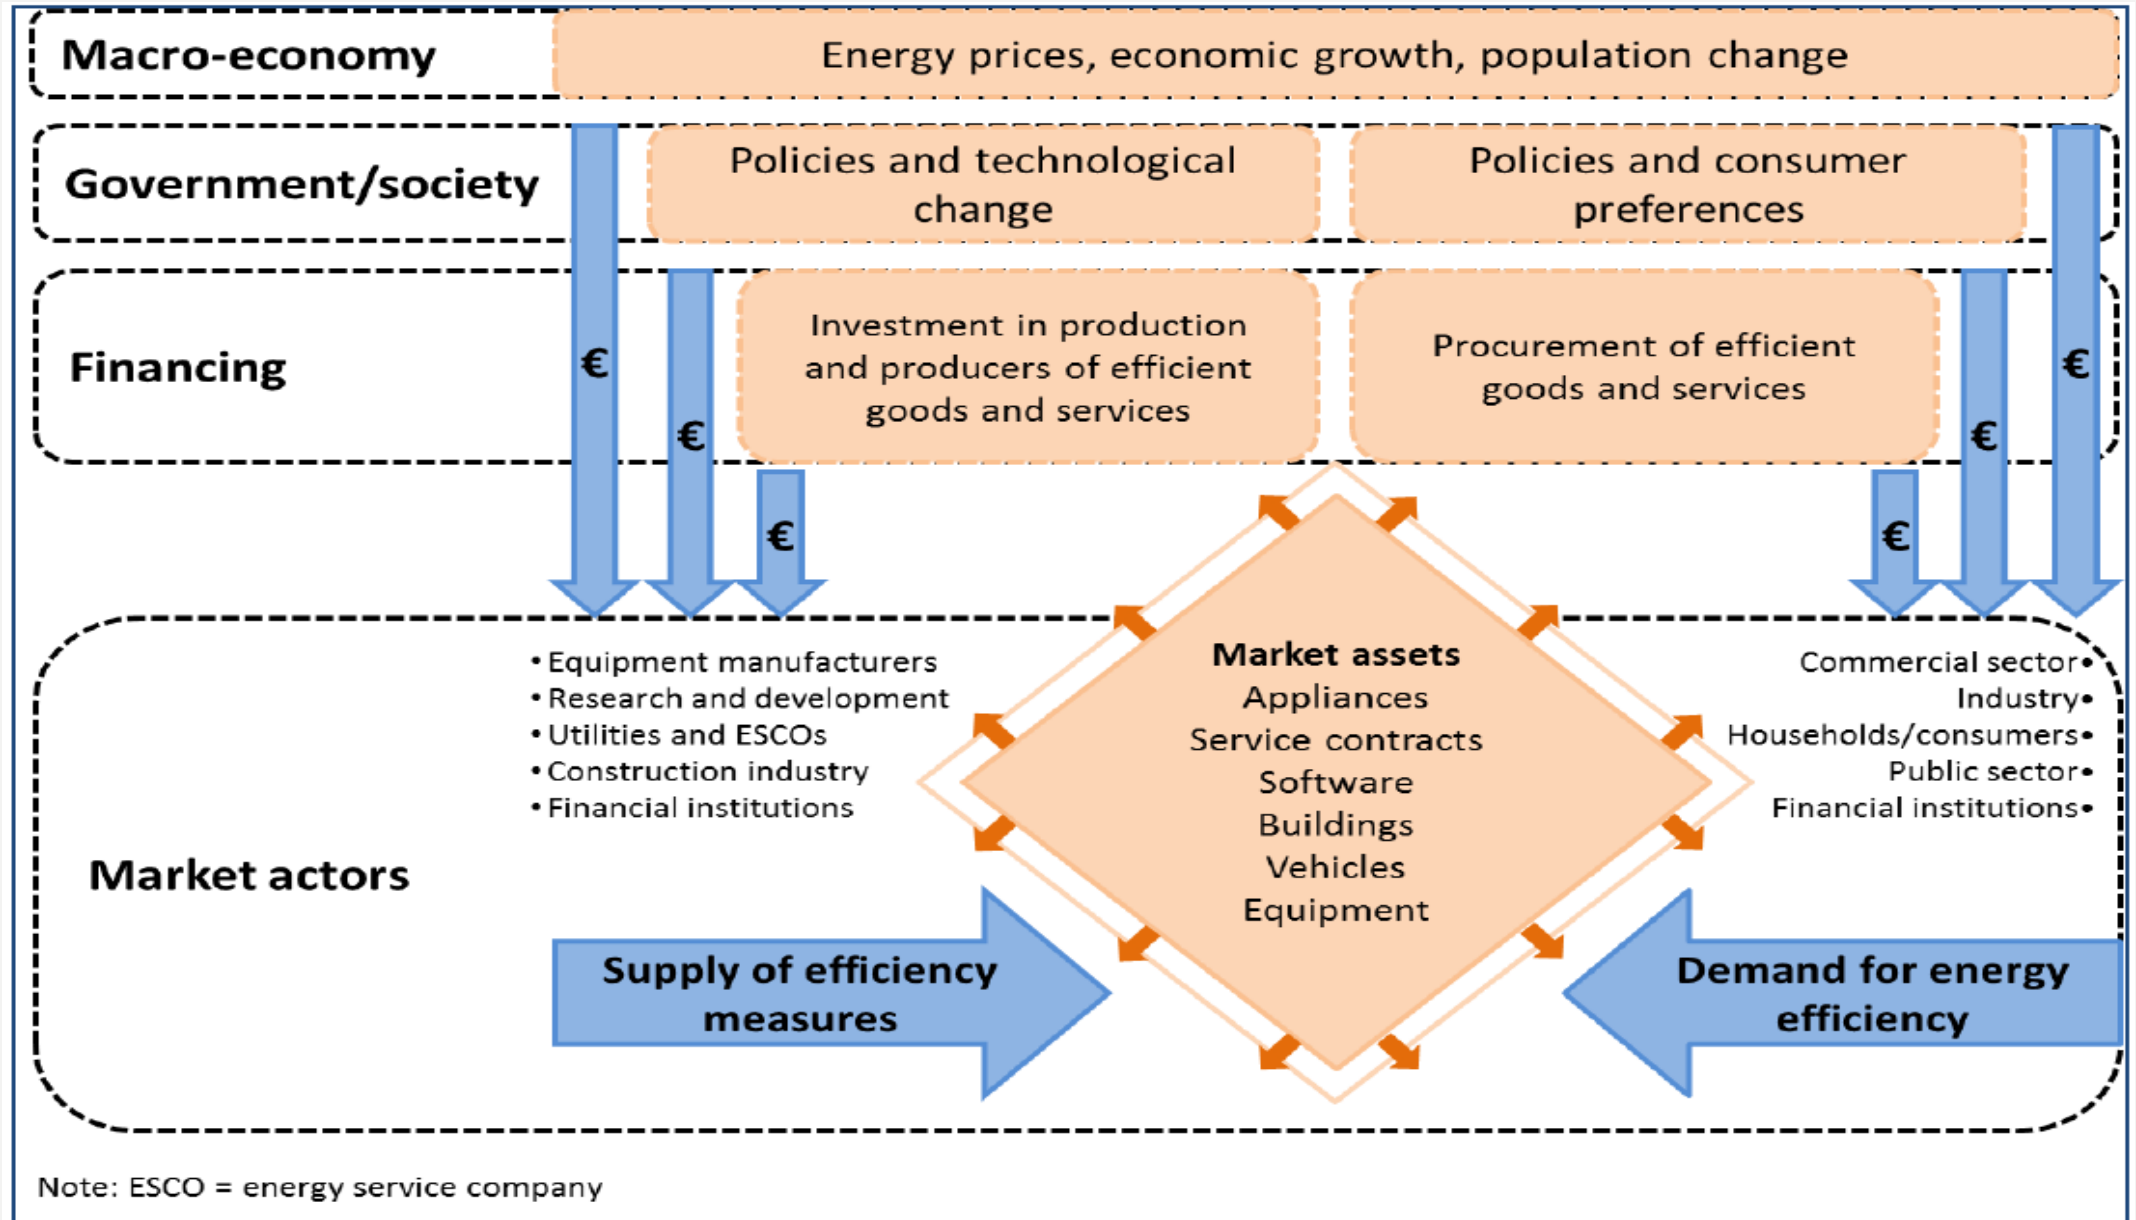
Macro-economy

Energy prices, economic growth, population change

Government/society

Policies and technological change

Policies and consumer preferences

Financing

€

€

Investment in production and producers of efficient goods and services

Procurement of efficient goods and services

€

€

€

€

Market actors

• Equipment manufacturers
• Research and development
• Utilities and ESCOs
• Construction industry
• Financial institutions

Market assets
Appliances
Service contracts
Software
Buildings
Vehicles
Equipment

Commercial sector •
Industry •
Households/consumers •
Public sector •
Financial institutions •

Supply of efficiency measures

Demand for energy efficiency

Note: ESCO = energy service company